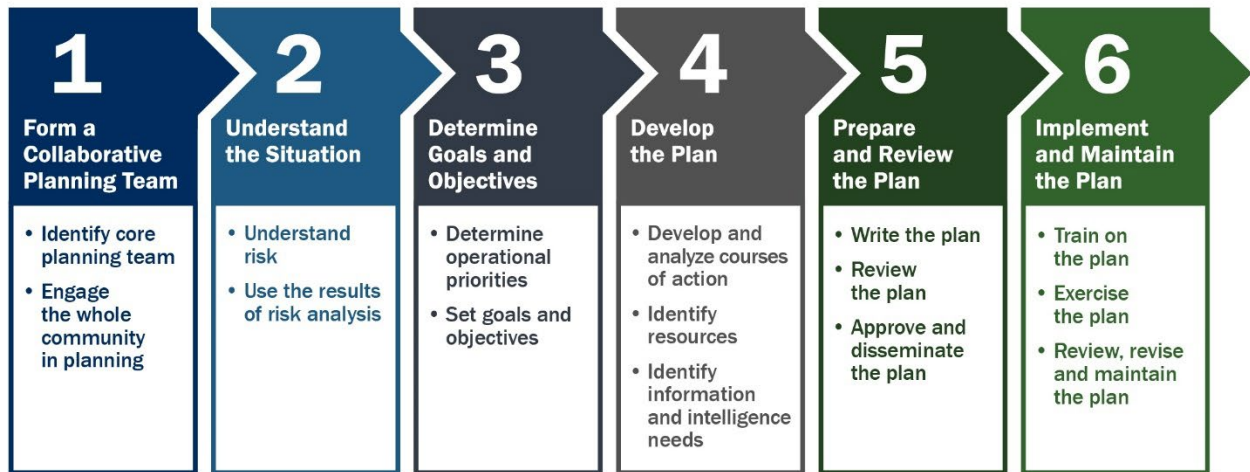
1

Form a Collaborative Planning Team

• Identify core planning team
• Engage the whole community in planning

2

Understand the Situation

• Understand risk
• Use the results of risk analysis

3

Determine Goals and Objectives

• Determine operational priorities
• Set goals and objectives

4

Develop the Plan

• Develop and analyze courses of action
• Identify resources
• Identify information and intelligence needs

5

Prepare and Review the Plan

• Write the plan
• Review the plan
• Approve and disseminate the plan

6

Implement and Maintain the Plan

• Train on the plan
• Exercise the plan
• Review, revise and maintain the plan